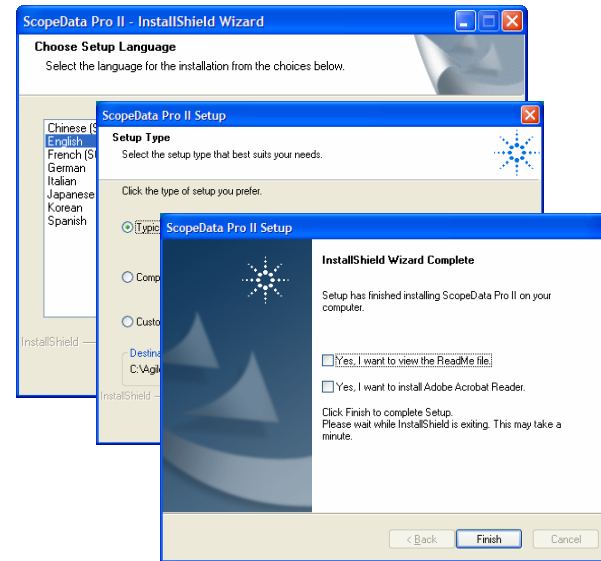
ScopeData Pro II - InstallShield Wizard

Choose Setup Language

Select the language for the installation from the choices below.

Chinese (S
English
French (S
German
Italian
Japanese
Korean
Spanish

InstallShield

ScopeData Pro II Setup

Setup Type

Select the setup type that best suits your needs.

Click the type of setup you prefer.

Typic

Comp

Custo

Destina
C:\Agil

InstallShield

ScopeData Pro II Setup

InstallShield Wizard Complete

Setup has finished installing ScopeData Pro II on your computer.

Yes, I want to view the ReadMe file.

Yes, I want to install Adobe Acrobat Reader.

Click Finish to complete Setup.
Please wait while InstallShield is exiting. This may take a minute.

< Back Finish Cancel